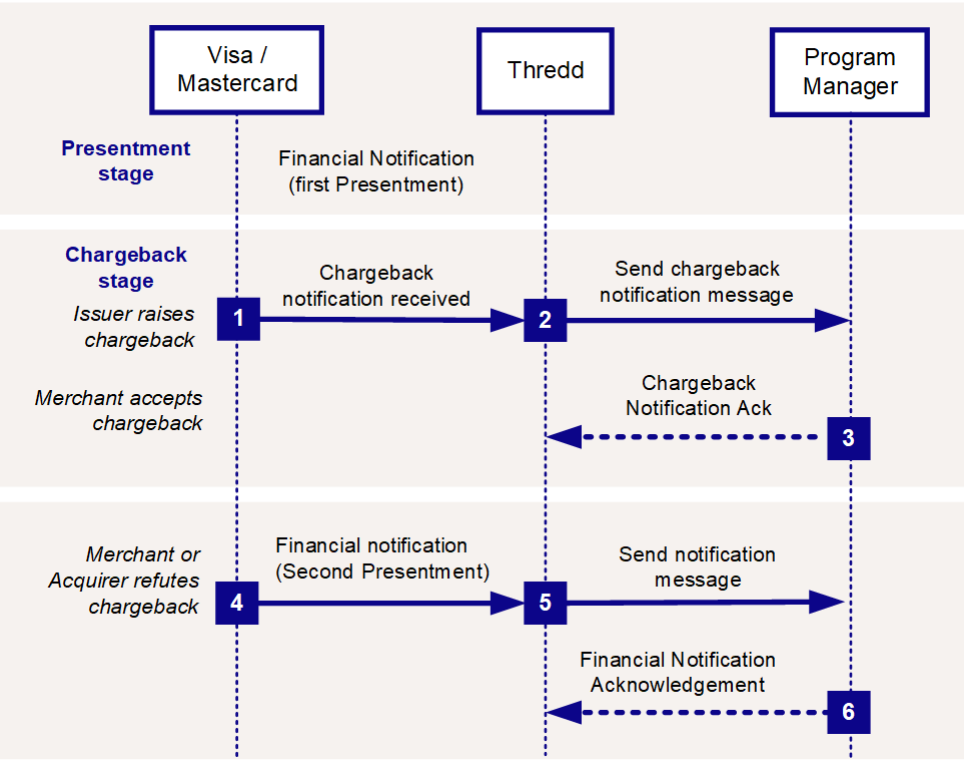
Visa / Mastercard

Thredd

Program Manager

Presentment stage

Financial Notification (first Presentment)

Chargeback stage

Issuer raises chargeback

1

Chargeback notification received

2

Send chargeback notification message

Merchant accepts chargeback

Chargeback Notification Ack

3

Merchant or Acquirer refutes chargeback

4

Financial notification (Second Presentment)

5

Send notification message

Financial Notification Acknowledgement

6